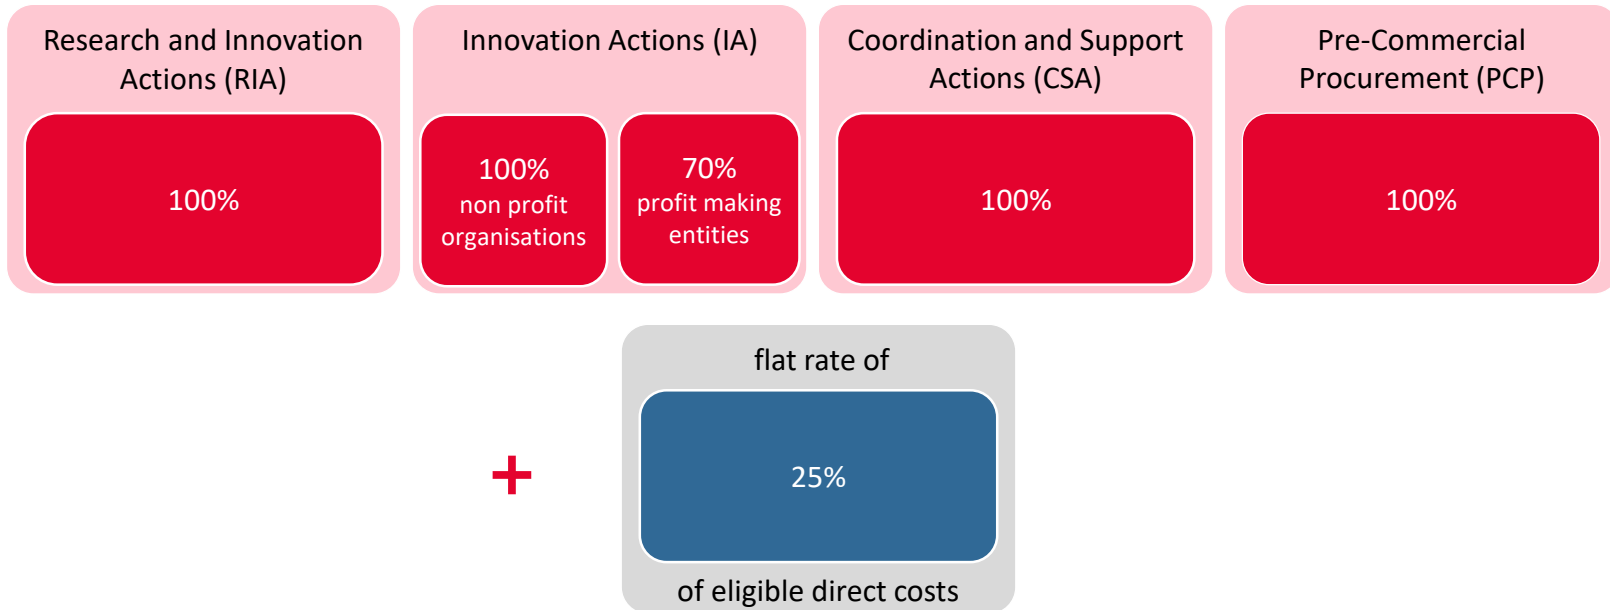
Research and Innovation Actions (RIA)

100%

Innovation Actions (IA)

100%
non profit organisations

70%
profit making entities

Coordination and Support Actions (CSA)

100%

Pre-Commercial Procurement (PCP)

100%

+

flat rate of

25%

of eligible direct costs